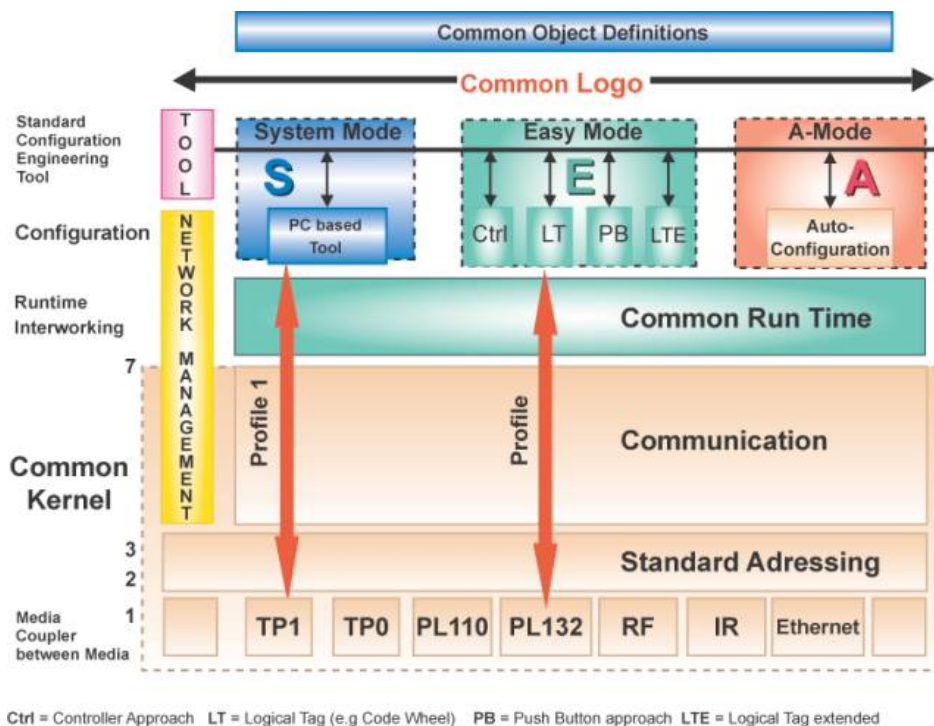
Common Object Definitions

Common Logo

Standard Configuration Engineering Tool

TOOL

System Mode

S

PC based Tool

Easy Mode

E

Ctrl

LT

PB

LTE

A-Mode

A

Auto-Configuration

Configuration

NETWORK MANAGEMENT

Runtime Interworking

Common Run Time

7

Profile 1

Profile

Communication

Common Kernel

3

2

Standard Adressing

Media Coupler between Media

1

TP1

TP0

PL110

PL132

RF

IR

Ethernet

**Ctrl** = Controller Approach **LT** = Logical Tag (e.g Code Wheel) **PB** = Push Button approach **LTE** = Logical Tag extended